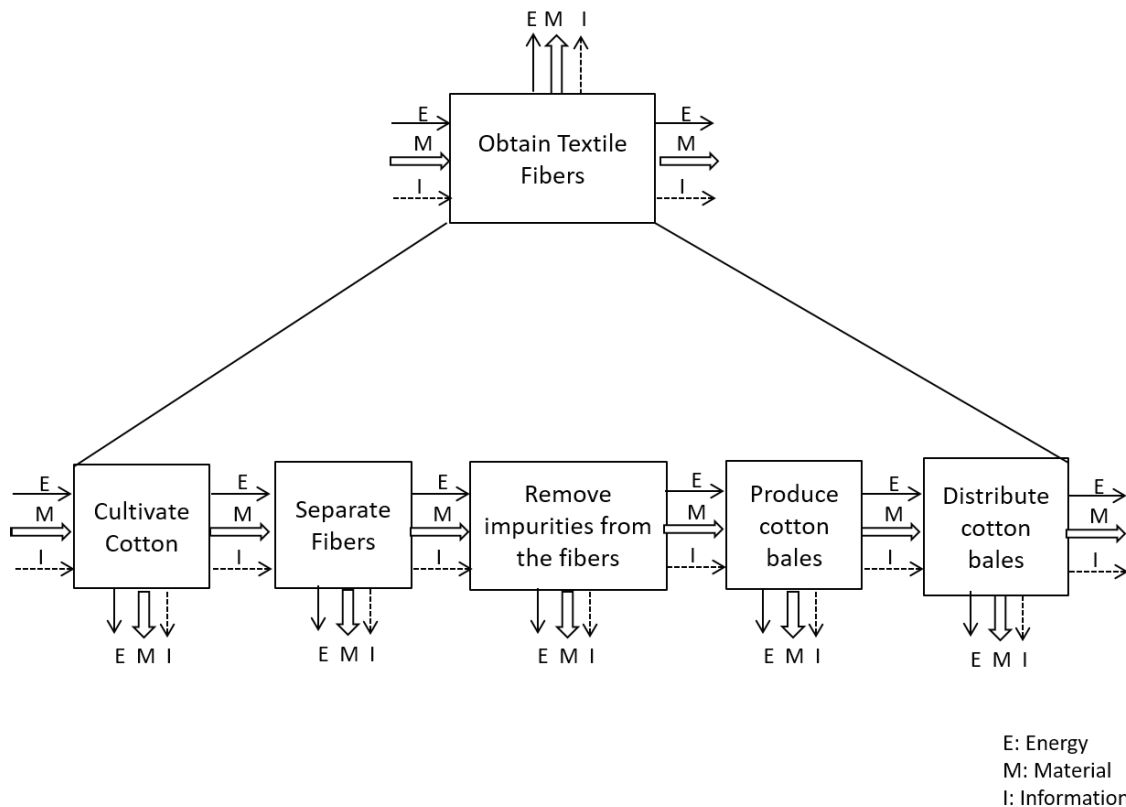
E M I

E
M
I

Obtain Textile Fibers

E
M
I

E
M
I

Cultivate Cotton

E M I

E
M
I

Separate Fibers

E M I

E
M
I

Remove impurities from the fibers

E M I

E
M
I

Produce cotton bales

E M I

E
M
I

Distribute cotton bales

E M I

E
M
I

E: Energy
M: Material
I: Information